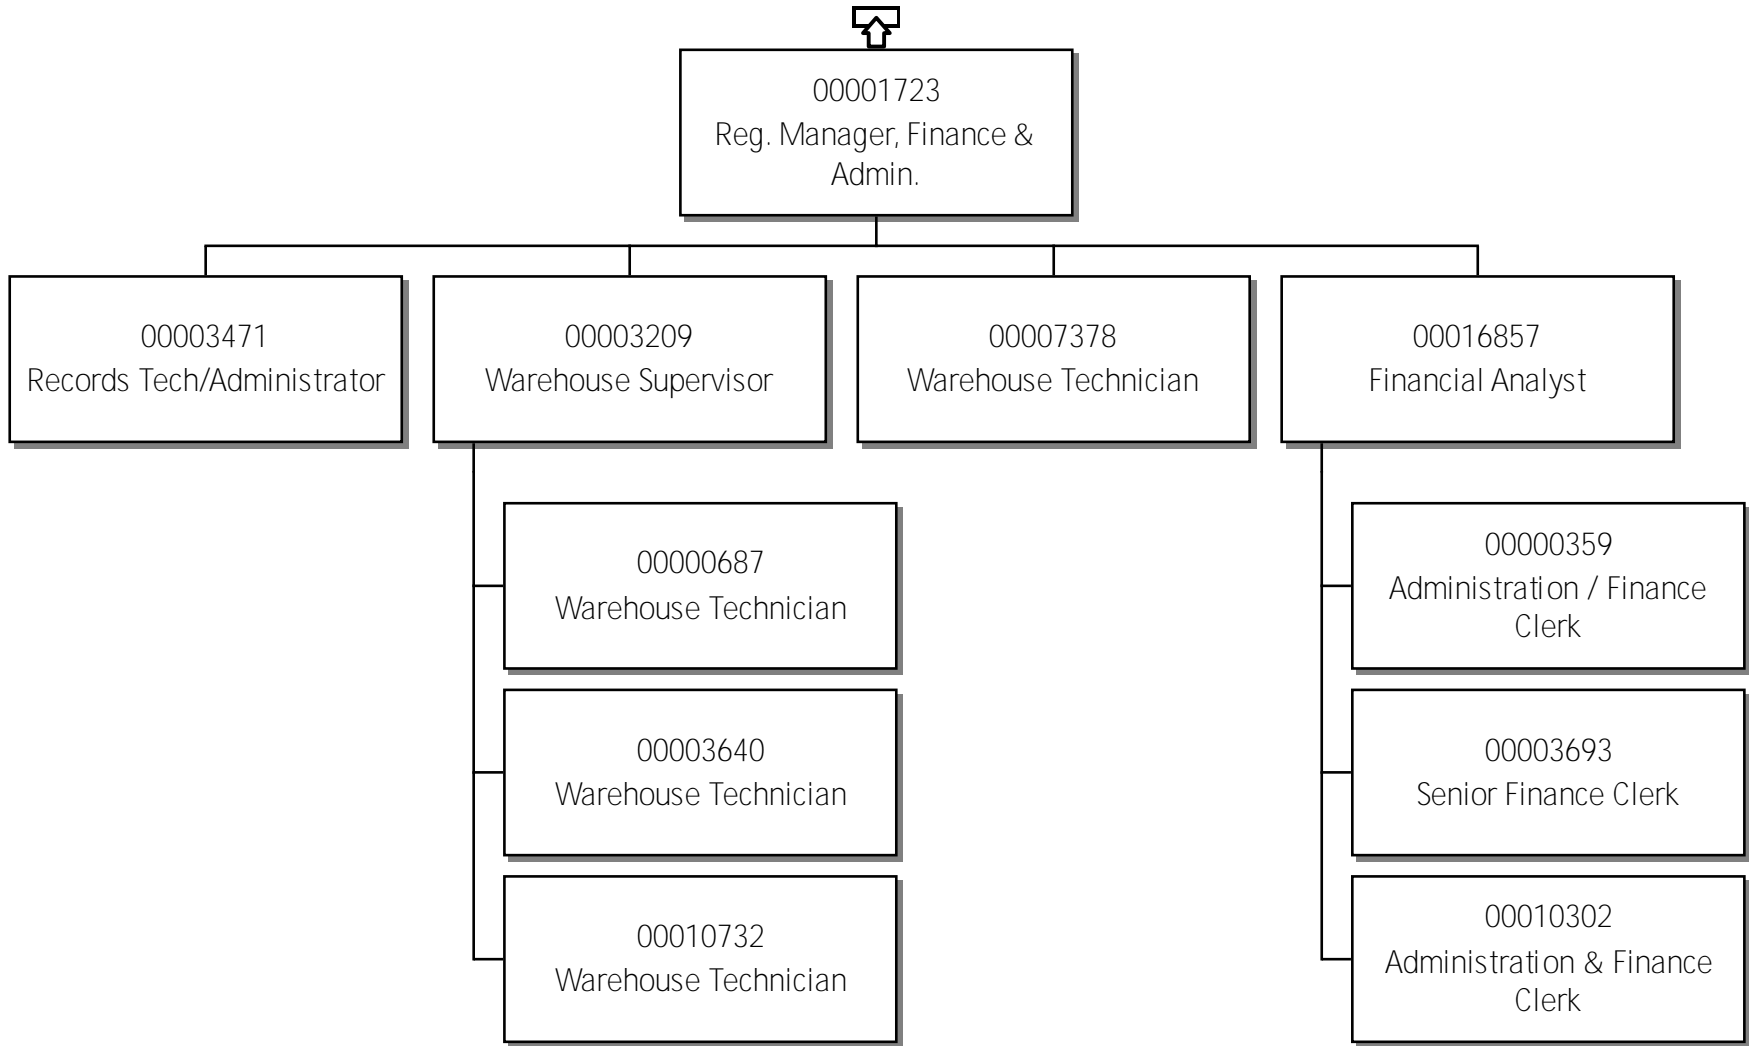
00001723
Reg. Manager, Finance & Admin.

00003471
Records Tech/Administrator

00003209
Warehouse Supervisor

00007378
Warehouse Technician

00016857
Financial Analyst

00000687
Warehouse Technician

00003640
Warehouse Technician

00010732
Warehouse Technician

00000359
Administration / Finance Clerk

00003693
Senior Finance Clerk

00010302
Administration & Finance Clerk